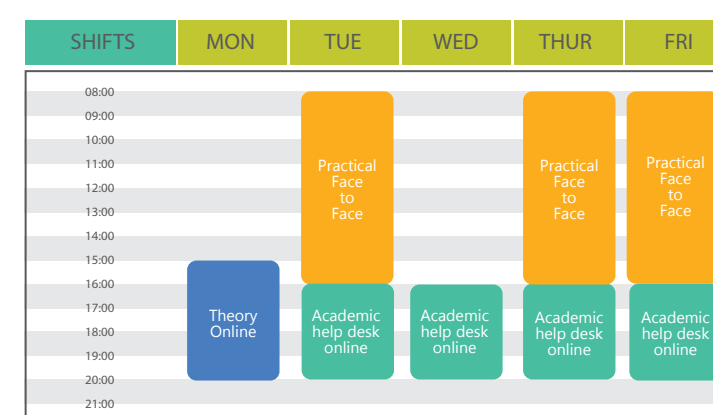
| SHIFTS | MON | TUE | WED | THUR | FRI |
|---|---|---|---|---|---|

08:00
09:00
10:00
11:00
12:00
13:00
14:00
15:00
16:00
17:00
18:00
19:00
20:00
21:00

Practical Face to Face

Practical Face to Face

Practical Face to Face

Theory Online

Academic help desk online

Academic help desk online

Academic help desk online

Academic help desk online